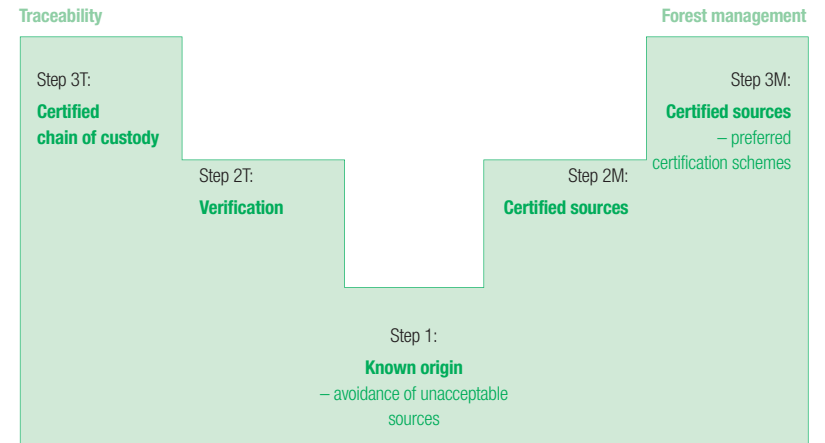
Traceability

Forest management

Step 3T:
Certified chain of custody

Step 3M:
Certified sources
– preferred certification schemes

Step 2T:
Verification

Step 2M:
Certified sources

Step 1:
Known origin
– avoidance of unacceptable sources